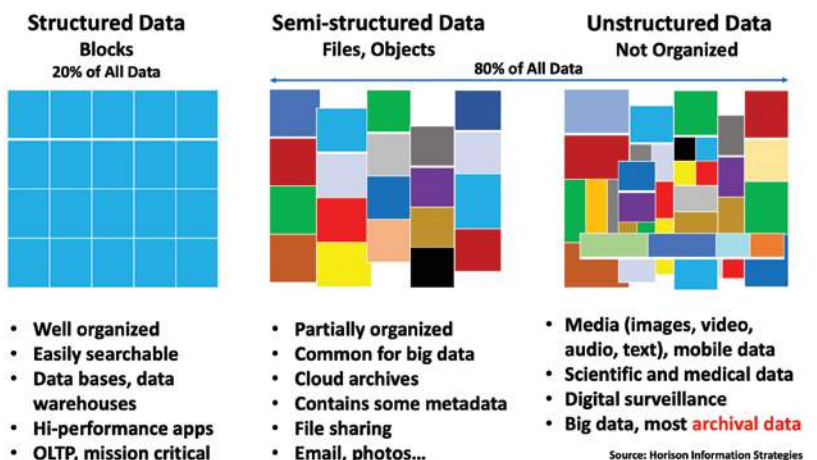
Structured Data
Blocks
20% of All Data

Semi-structured Data
Files, Objects

Unstructured Data
Not Organized

80% of All Data

- Well organized
- Easily searchable
- Data bases, data warehouses
- Hi-performance apps
- OLTP, mission critical

- Partially organized
- Common for big data
- Cloud archives
- Contains some metadata
- File sharing
- Email, photos...

- Media (images, video, audio, text), mobile data
- Scientific and medical data
- Digital surveillance
- Big data, most archival data

Source: Horison Information Strategies